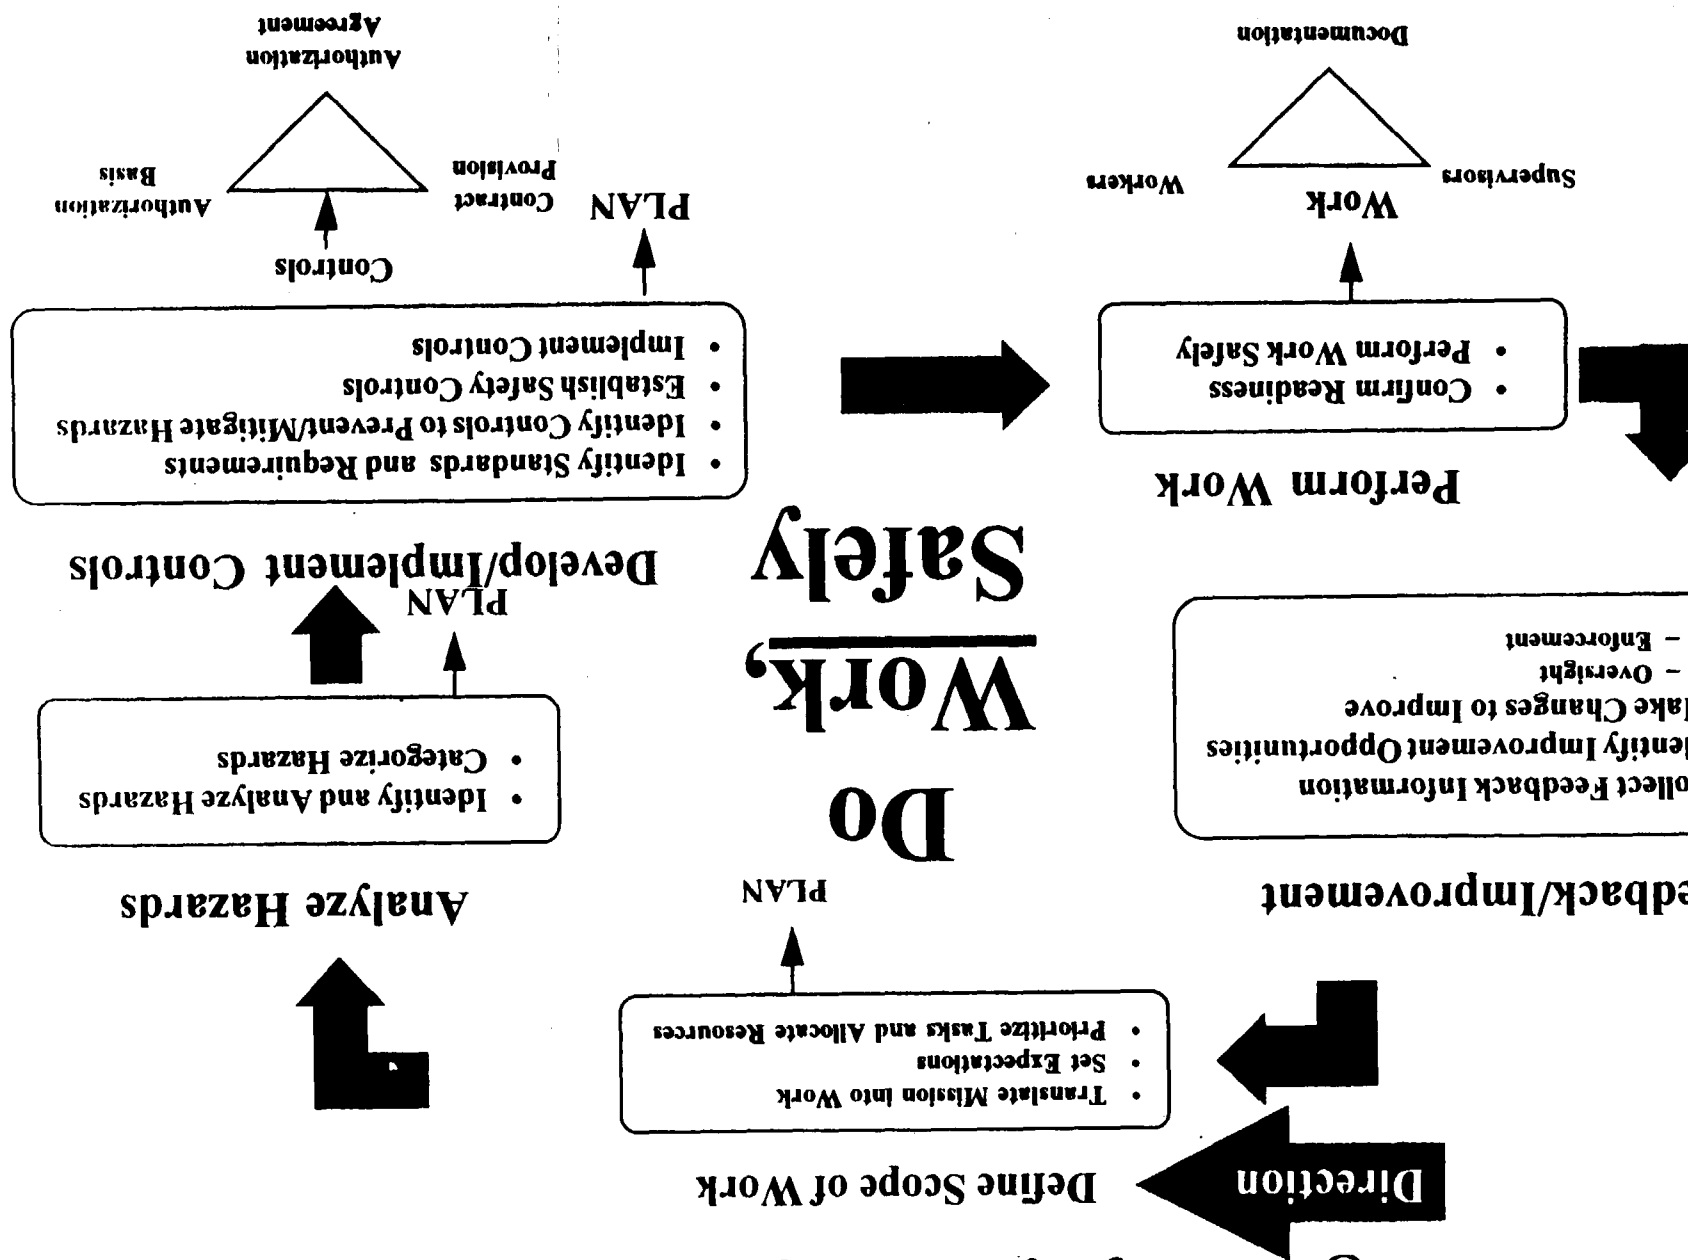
Direction

Define Scope of Work

• Translate Mission into Work
• Set Expectations
• Prioritize Tasks and Allocate Resources

PLAN

Analyze Hazards

• Identify and Analyze Hazards
• Categorize Hazards

PLAN

Develop/Implement Controls

• Identify Standards and Requirements
• Identify Controls to Prevent/Mitigate Hazards
• Establish Safety Controls
• Implement Controls

PLAN

Controls

Authorization Basis

Contract Provision

Authorization Agreement

Do Work, Safely

Perform Work

• Confirm Readiness
• Perform Work Safely

Work

Supervisors

Workers

Documentation

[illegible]edback/Improvement

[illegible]ollect Feedback Information
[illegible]lentify Improvement Opportunities
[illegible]ake Changes to Improve
– Oversight
– Enforcement

PLAN